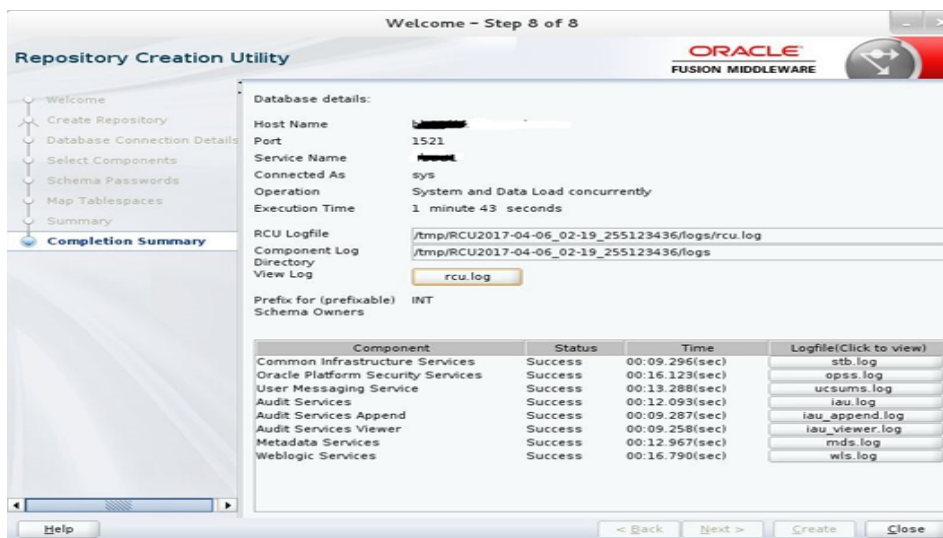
Welcome - Step 8 of 8

Repository Creation Utility

ORACLE
FUSION MIDDLEWARE

Welcome
Create Repository
Database Connection Details
Select Components
Schema Passwords
Map Tablespaces
Summary
Completion Summary

Database details:

Host Name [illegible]
Port 1521
Service Name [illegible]
Connected As sys
Operation System and Data Load concurrently
Execution Time 1 minute 43 seconds

RCU Logfile /tmp/RCU2017-04-06_02-19_255123436/logs/rcu.log
Component Log Directory /tmp/RCU2017-04-06_02-19_255123436/logs
View Log rcu.log

Prefix for (prefixable) Schema Owners INT

| Component | Status | Time | Logfile(Click to view) |
|---|---|---|---|
| Common Infrastructure Services | Success | 00:09.296(sec) | stb.log |
| Oracle Platform Security Services | Success | 00:16.123(sec) | opss.log |
| User Messaging Service | Success | 00:13.288(sec) | ucsums.log |
| Audit Services | Success | 00:12.093(sec) | iau.log |
| Audit Services Append | Success | 00:09.287(sec) | iau_append.log |
| Audit Services Viewer | Success | 00:09.258(sec) | iau_viewer.log |
| Metadata Services | Success | 00:12.967(sec) | mds.log |
| Weblogic Services | Success | 00:16.790(sec) | wls.log |

Help
< Back Next > Create Close